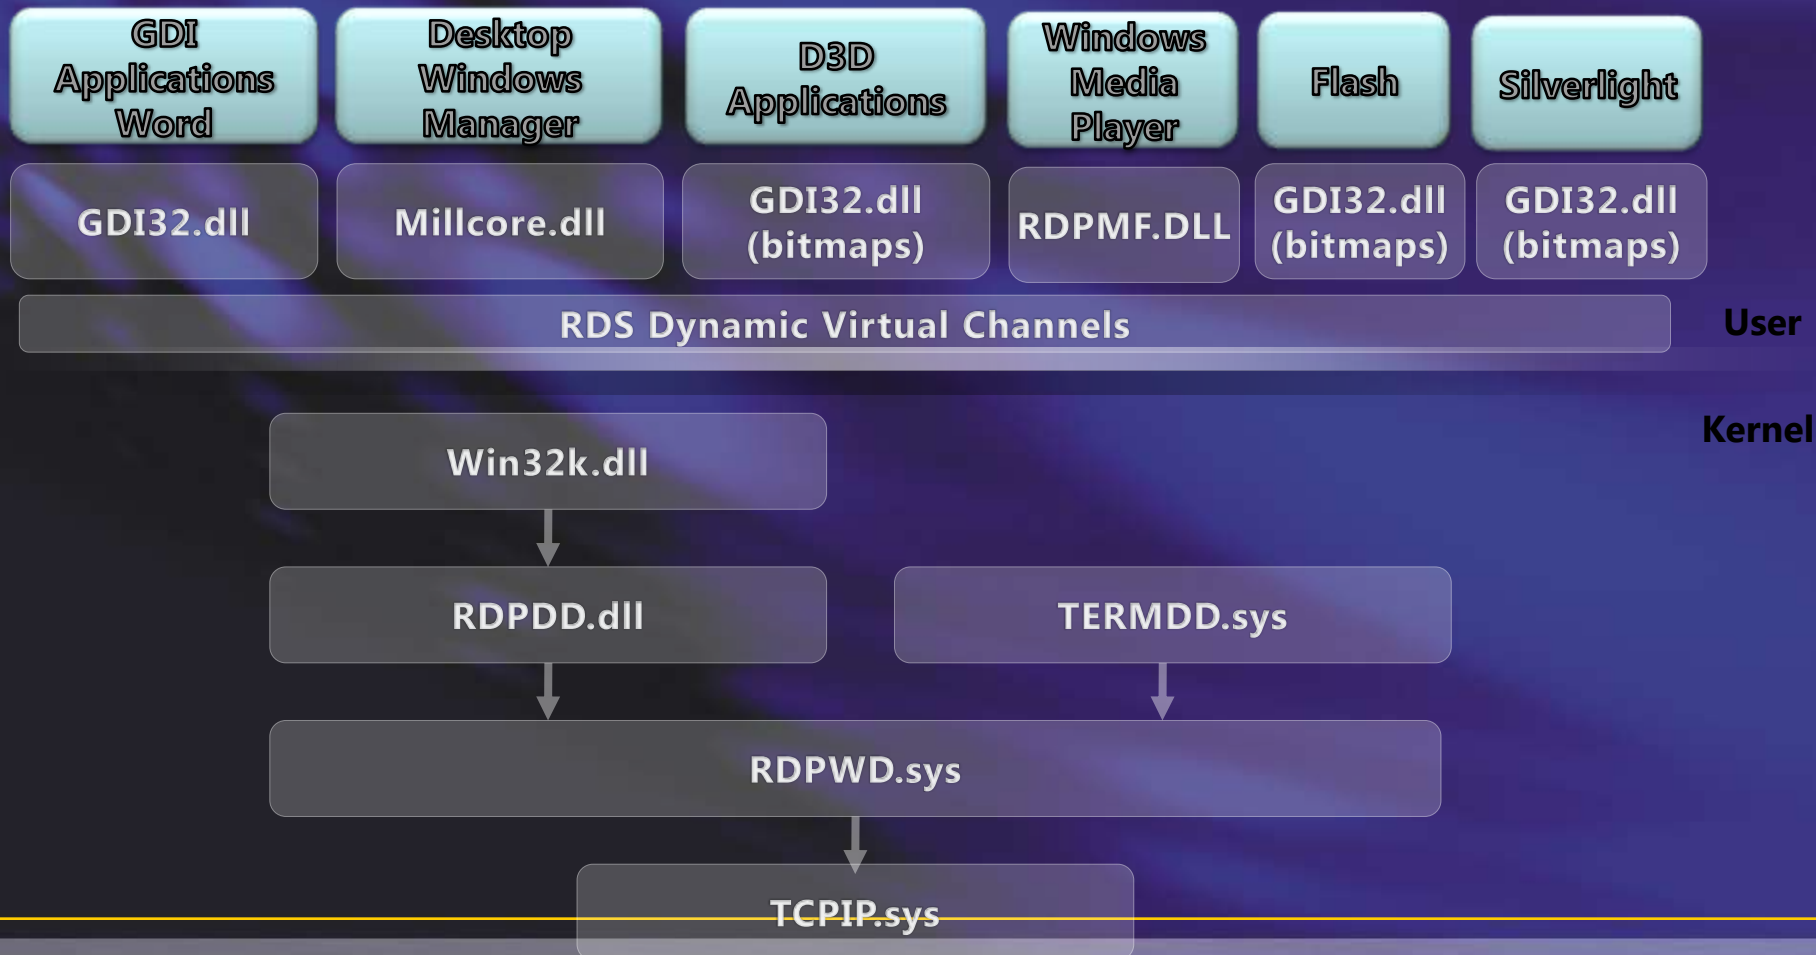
GDI Applications Word

Desktop Windows Manager

D3D Applications

Windows Media Player

Flash

Silverlight

GDI32.dll

Millcore.dll

GDI32.dll (bitmaps)

RDPMF.DLL

GDI32.dll (bitmaps)

GDI32.dll (bitmaps)

RDS Dynamic Virtual Channels

User

Kernel

Win32k.dll

RDPDD.dll

TERMDD.sys

RDPWD.sys

TCPIP.sys